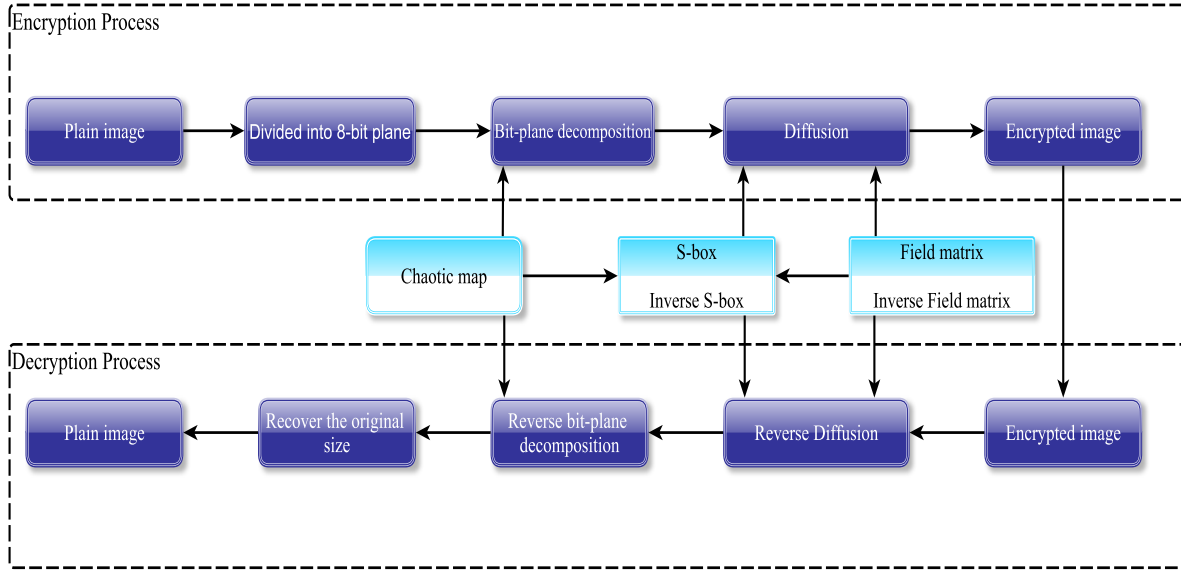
Encryption Process

Plain image

Divided into 8-bit plane

Bit-plane decomposition

Diffusion

Encrypted image

Chaotic map

S-box

Inverse S-box

Field matrix

Inverse Field matrix

Decryption Process

Plain image

Recover the original size

Reverse bit-plane decomposition

Reverse Diffusion

Encrypted image